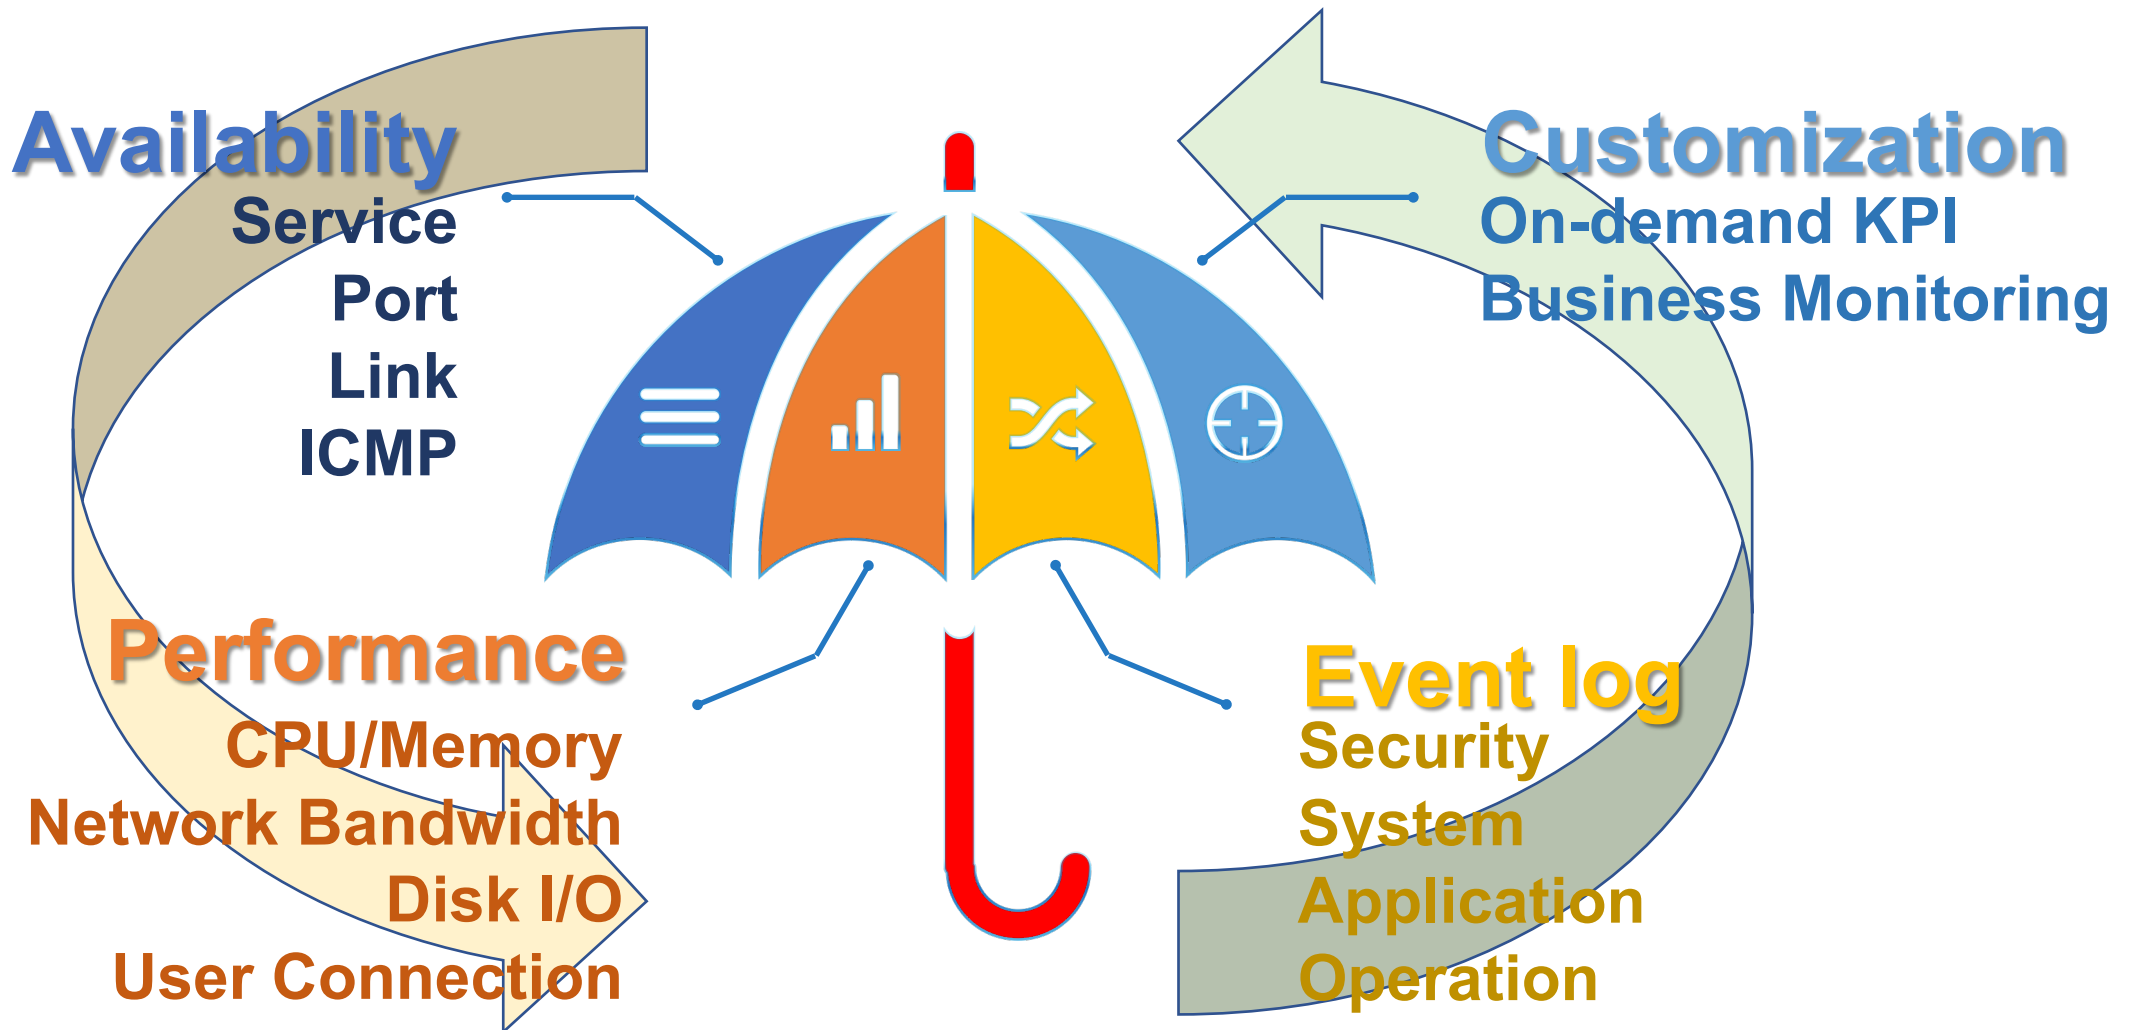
Availability
Service
Port
Link
ICMP

Customization
On-demand KPI
Business Monitoring

Performance
CPU/Memory
Network Bandwidth
Disk I/O
User Connection

Event log
Security
System
Application
Operation